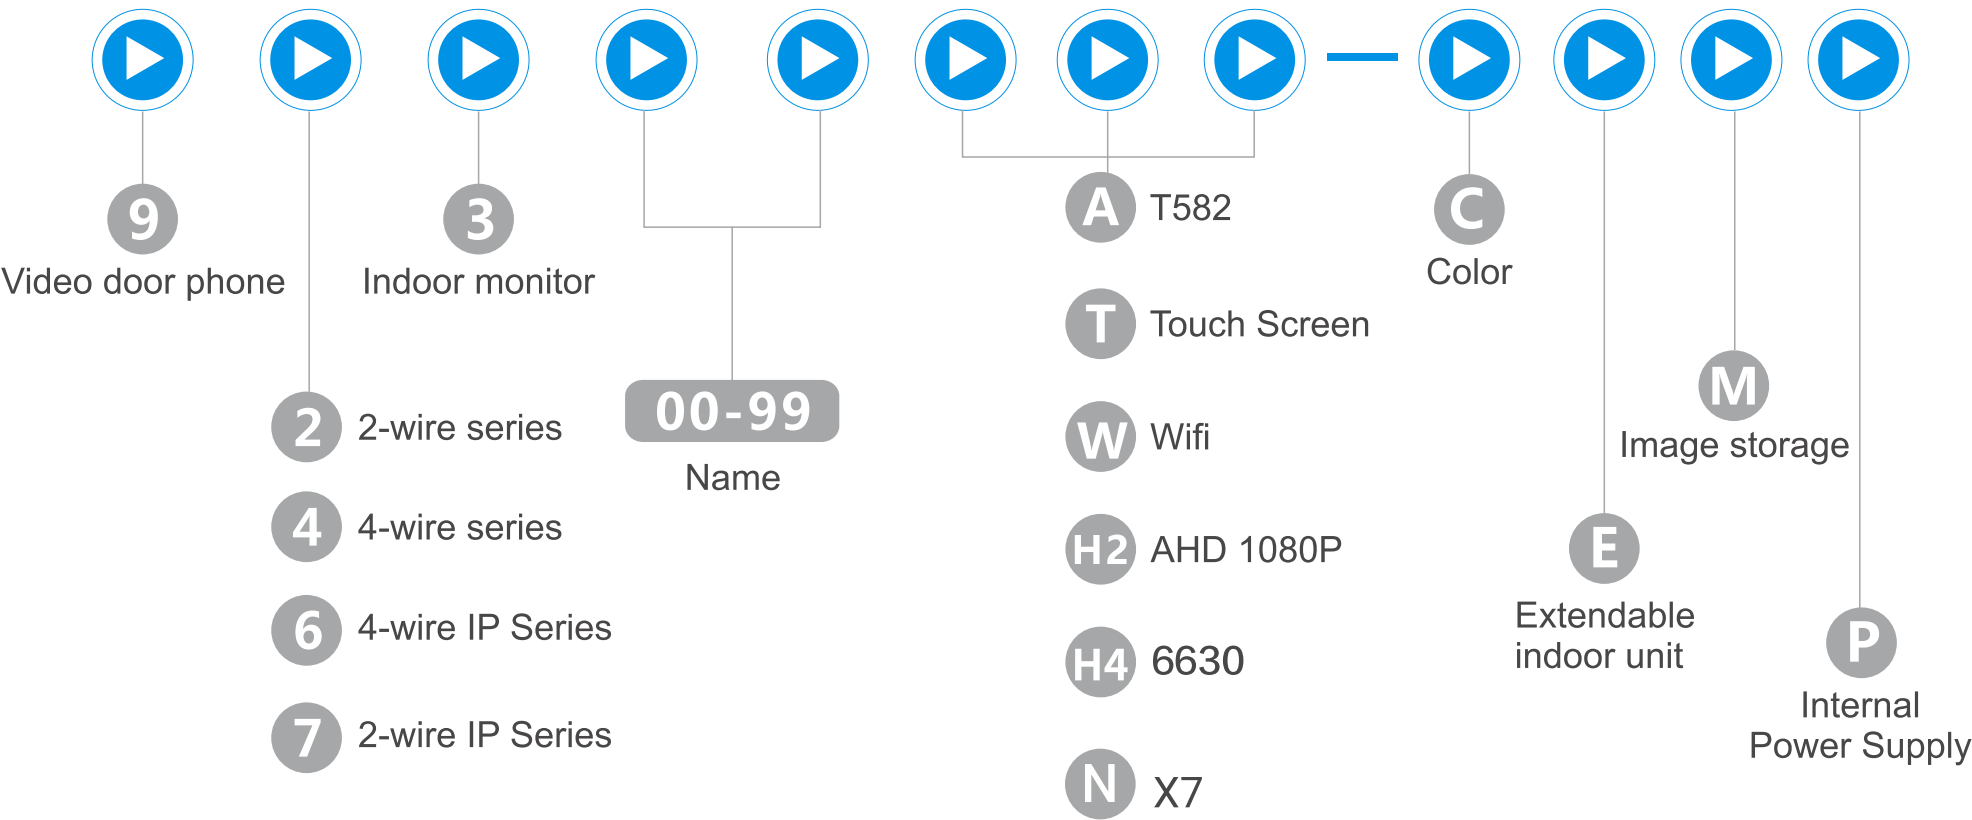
9
Video door phone

3
Indoor monitor

2 2-wire series
4 4-wire series
6 4-wire IP Series
7 2-wire IP Series

00-99
Name

A T582
T Touch Screen
W Wifi
H2 AHD 1080P
H4 6630
N X7

C
Color

E
Extendable indoor unit

M
Image storage

P
Internal Power Supply